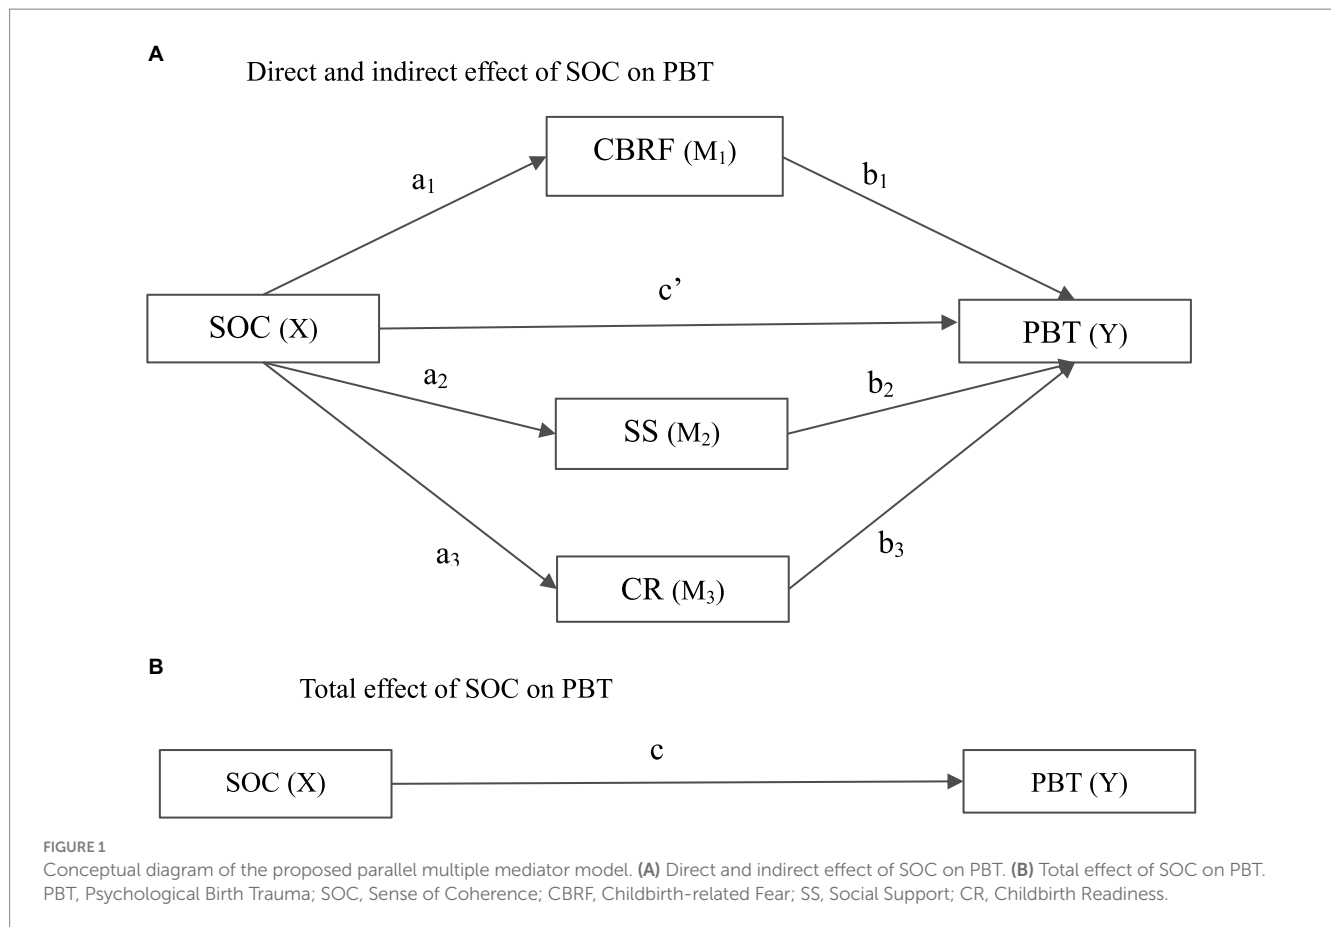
A

Direct and indirect effect of SOC on PBT

CBRF ($M_1$)

$a_1$

$b_1$

c'

SOC (X)

PBT (Y)

$a_2$

$b_2$

SS ($M_2$)

$a_3$

$b_3$

CR ($M_3$)

B

Total effect of SOC on PBT

c

SOC (X)

PBT (Y)

FIGURE 1

Conceptual diagram of the proposed parallel multiple mediator model. (A) Direct and indirect effect of SOC on PBT. (B) Total effect of SOC on PBT. PBT, Psychological Birth Trauma; SOC, Sense of Coherence; CBRF, Childbirth-related Fear; SS, Social Support; CR, Childbirth Readiness.